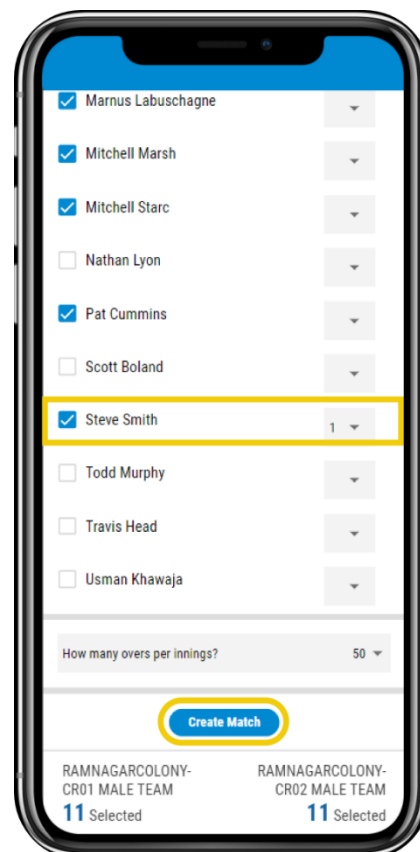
Marnus Labuschagne

Mitchell Marsh

Mitchell Starc

Nathan Lyon

Pat Cummins

Scott Boland

Steve Smith 1

Todd Murphy

Travis Head

Usman Khawaja

How many overs per innings? 50

Create Match

RAMNAGARCOLONY-CR01 MALE TEAM
11 Selected

RAMNAGARCOLONY-CR02 MALE TEAM
11 Selected